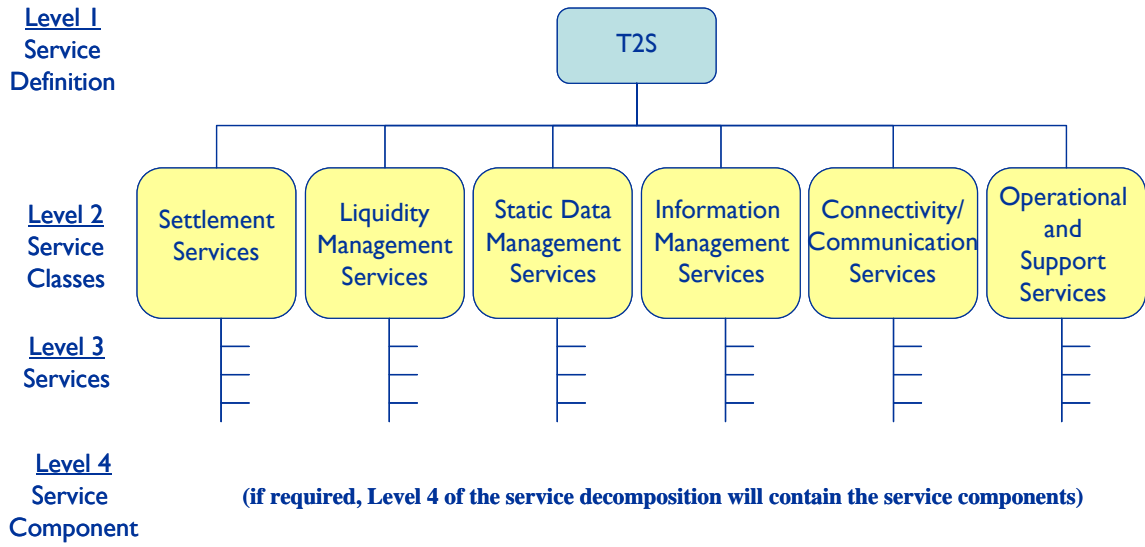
Level 1
Service
Definition

T2S

Level 2
Service
Classes

Settlement Services

Liquidity Management Services

Static Data Management Services

Information Management Services

Connectivity/ Communication Services

Operational and Support Services

Level 3
Services

Level 4
Service
Component

(if required, Level 4 of the service decomposition will contain the service components)